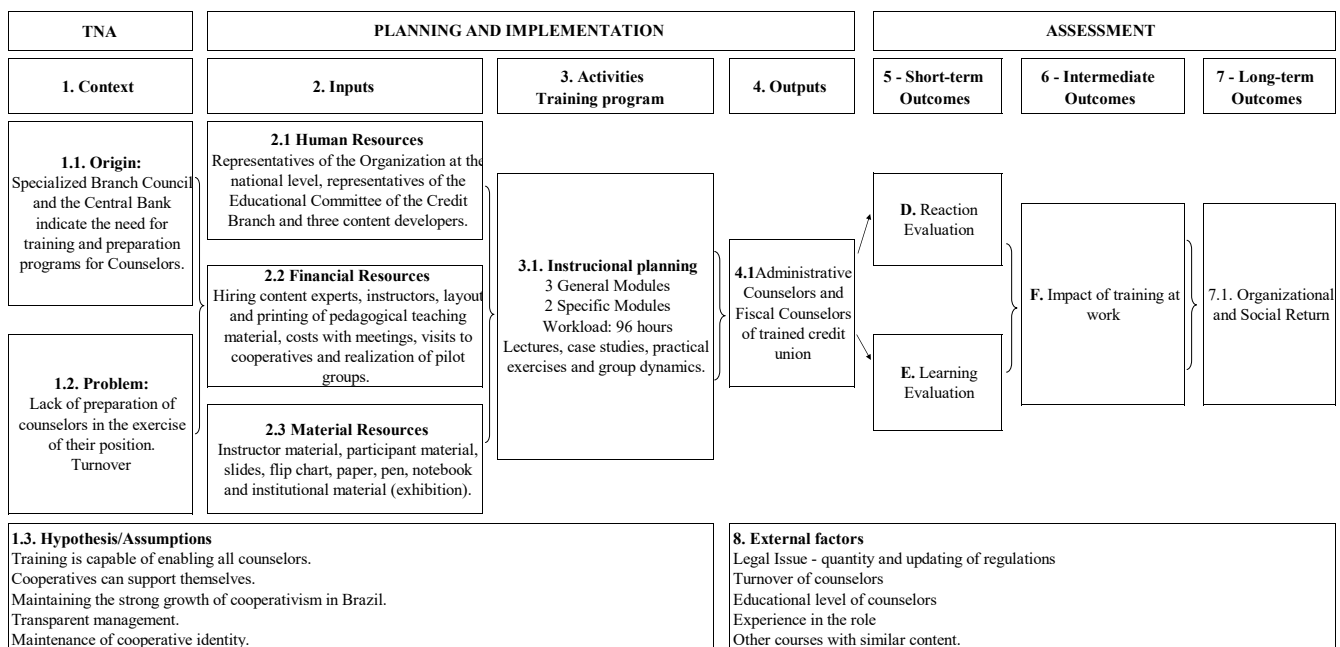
TNA

PLANNING AND IMPLEMENTATION

ASSESSMENT

1. Context

2. Inputs

3. Activities
Training program

4. Outputs

5 - Short-term Outcomes

6 - Intermediate Outcomes

7 - Long-term Outcomes

1.1. Origin:
Specialized Branch Council and the Central Bank indicate the need for training and preparation programs for Counselors.

1.2. Problem:
Lack of preparation of counselors in the exercise of their position.
Turnover

2.1 Human Resources
Representatives of the Organization at the national level, representatives of the Educational Committee of the Credit Branch and three content developers.

2.2 Financial Resources
Hiring content experts, instructors, layout and printing of pedagogical teaching material, costs with meetings, visits to cooperatives and realization of pilot groups.

2.3 Material Resources
Instructor material, participant material, slides, flip chart, paper, pen, notebook and institutional material (exhibition).

3.1. Instrucional planning
3 General Modules
2 Specific Modules
Workload: 96 hours
Lectures, case studies, practical exercises and group dynamics.

4.1Administrative Counselors and Fiscal Counselors of trained credit union

D. Reaction Evaluation

E. Learning Evaluation

F. Impact of training at work

7.1. Organizational and Social Return

1.3. Hypothesis/Assumptions
Training is capable of enabling all counselors.
Cooperatives can support themselves.
Maintaining the strong growth of cooperativism in Brazil.
Transparent management.
Maintenance of cooperative identity.

8. External factors
Legal Issue - quantity and updating of regulations
Turnover of counselors
Educational level of counselors
Experience in the role
Other courses with similar content.